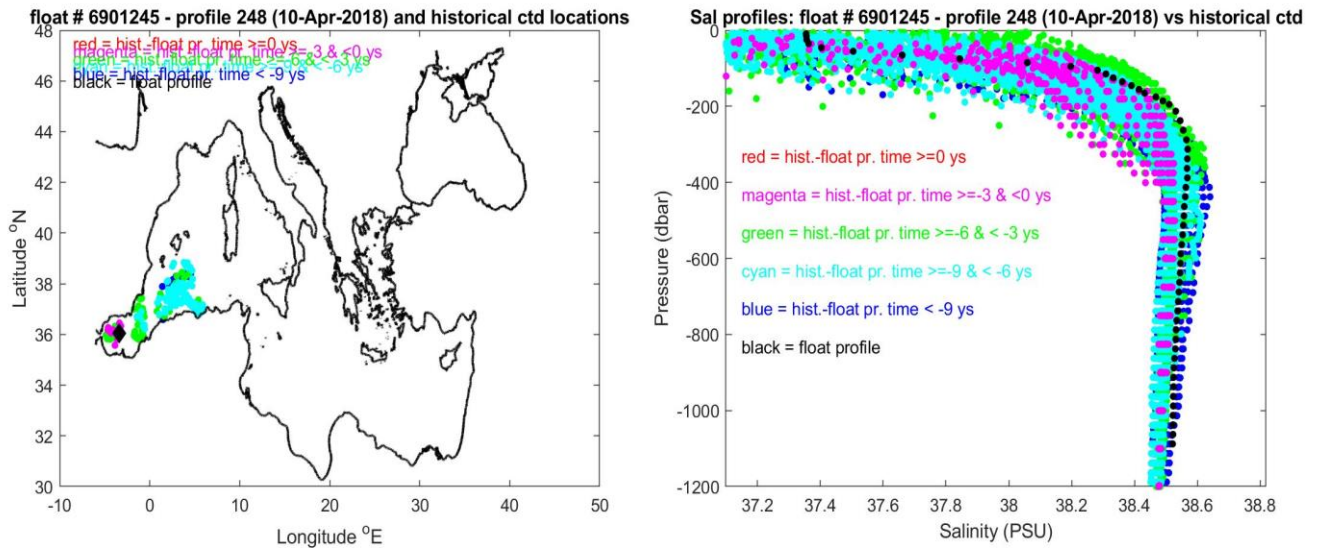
float # 6901245 - profile 248 (10-Apr-2018) and historical ctd locations

red = hist.-float pr. time >=0 ys
magenta = hist.-float pr. time >=-3 & <0 ys
green = hist.-float pr. time >=-6 & < -3 ys
cyan = hist.-float pr. time >=-9 & < -6 ys
blue = hist.-float pr. time < -9 ys
black = float profile

Latitude $^o$N
48
46
44
42
40
38
36
34
32
30
-10
0
10
20
30
40
50
Longitude $^o$E

Sal profiles: float # 6901245 - profile 248 (10-Apr-2018) vs historical ctd

red = hist.-float pr. time >=0 ys
magenta = hist.-float pr. time >=-3 & <0 ys
green = hist.-float pr. time >=-6 & < -3 ys
cyan = hist.-float pr. time >=-9 & < -6 ys
blue = hist.-float pr. time < -9 ys
black = float profile

Pressure (dbar)
0
-200
-400
-600
-800
-1000
-1200
37.2
37.4
37.6
37.8
38
38.2
38.4
38.6
38.8
Salinity (PSU)